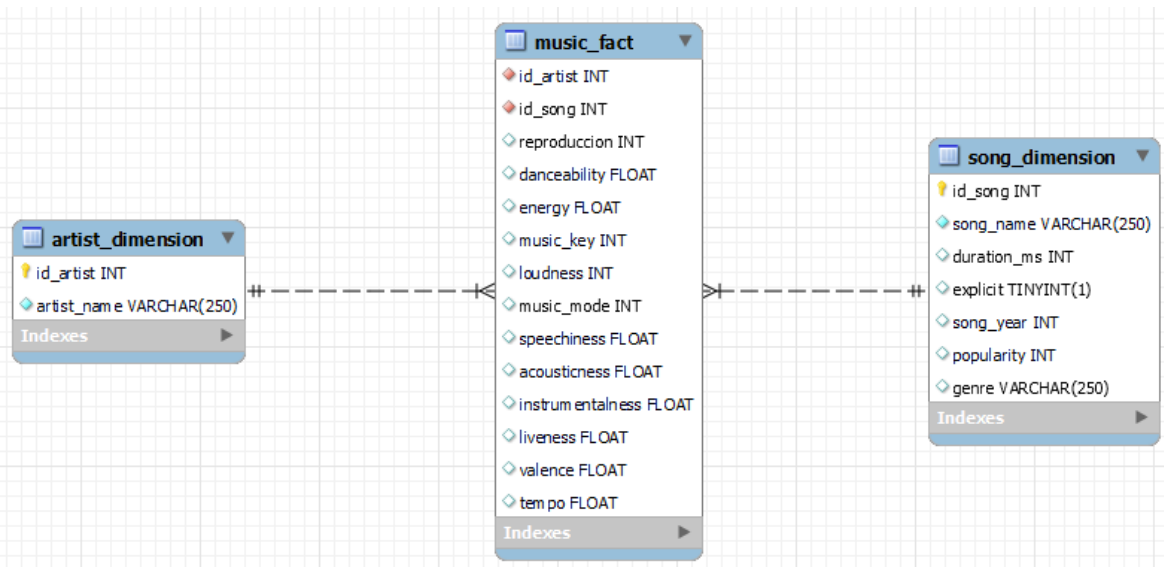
artist_dimension
id_artist INT
artist_name VARCHAR(250)
Indexes

music_fact
id_artist INT
id_song INT
reproduccion INT
danceability FLOAT
energy FLOAT
music_key INT
loudness INT
music_mode INT
speechiness FLOAT
acousticness FLOAT
instrumentalness FLOAT
liveness FLOAT
valence FLOAT
tempo FLOAT
Indexes

song_dimension
id_song INT
song_name VARCHAR(250)
duration_ms INT
explicit TINYINT(1)
song_year INT
popularity INT
genre VARCHAR(250)
Indexes